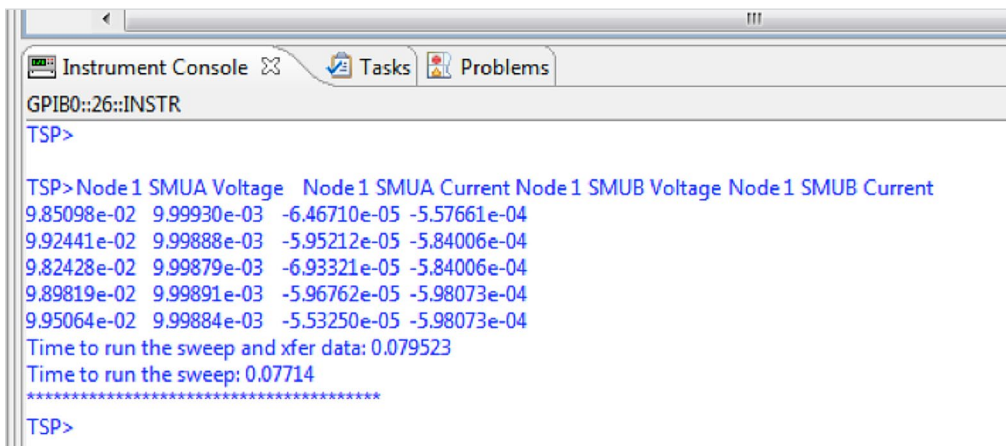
Instrument Console ☒ Tasks Problems

GPIB0::26::INSTR

TSP>

TSP>Node 1 SMUA Voltage Node 1 SMUA Current Node 1 SMUB Voltage Node 1 SMUB Current
9.85098e-02 9.99930e-03 -6.46710e-05 -5.57661e-04
9.92441e-02 9.99888e-03 -5.95212e-05 -5.84006e-04
9.82428e-02 9.99879e-03 -6.93321e-05 -5.84006e-04
9.89819e-02 9.99891e-03 -5.96762e-05 -5.98073e-04
9.95064e-02 9.99884e-03 -5.53250e-05 -5.98073e-04
Time to run the sweep and xfer data: 0.079523
Time to run the sweep: 0.07714
****************************************

TSP>